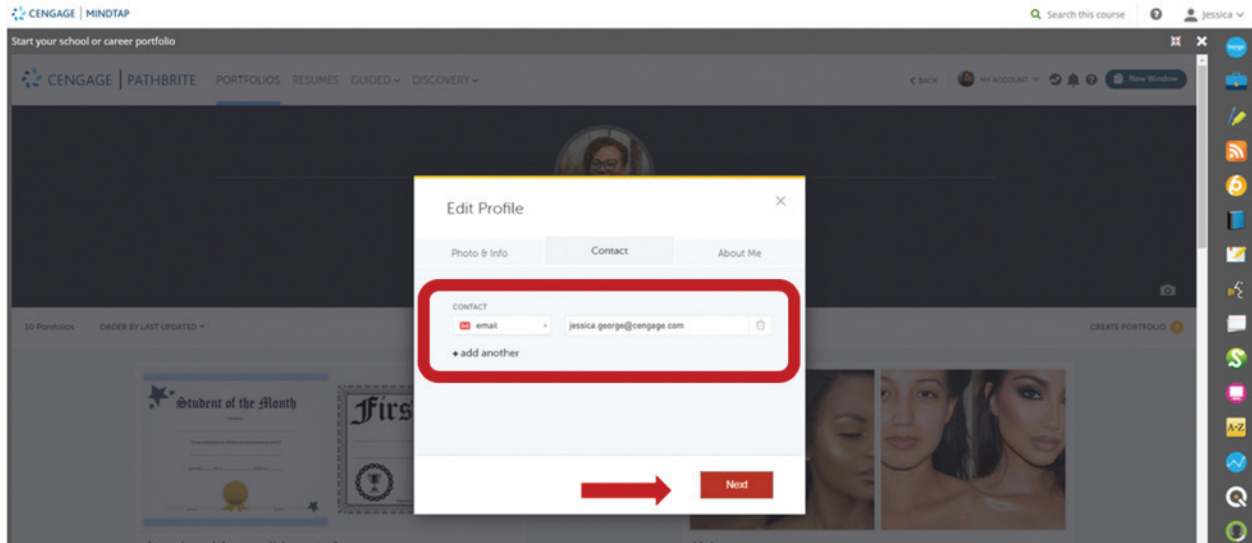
CENGAGE | MINDTAP

Search this course

Jessica

Start your school or career portfolio

CENGAGE | PATHBRITE PORTFOLIOS RESUMES GUIDED DISCOVERY

BACK MY ACCOUNT New Window

10 Portfolios ORDER BY LAST UPDATED

CREATE PORTFOLIO

Student of the Month

First

Edit Profile

Photo & Info

Contact

About Me

CONTACT

email

jessica.george@cengage.com

+ add another

Next